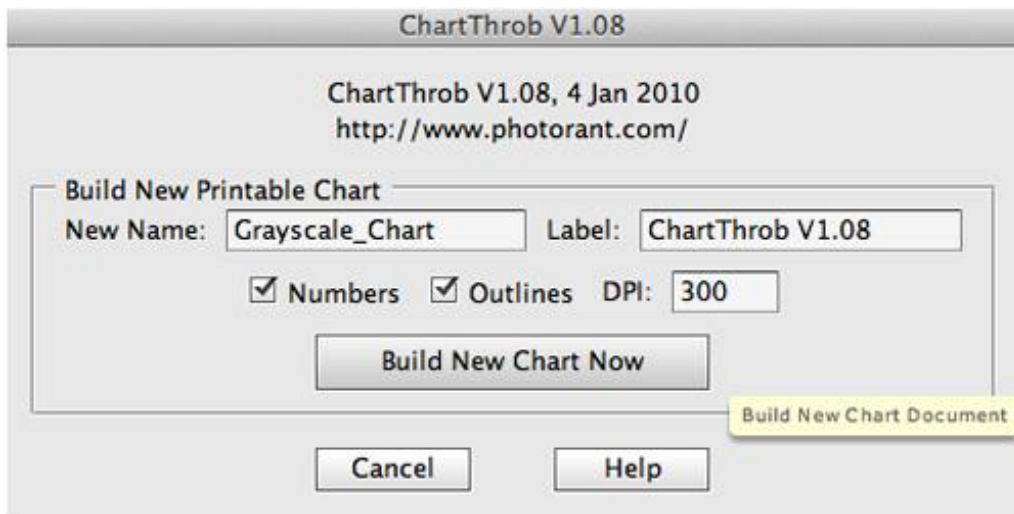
ChartThrob V1.08

ChartThrob V1.08, 4 Jan 2010
http://www.photorant.com/

Build New Printable Chart

New Name: Grayscale_Chart Label: ChartThrob V1.08

☑ Numbers ☑ Outlines DPI: 300

Build New Chart Now

Build New Chart Document

Cancel Help